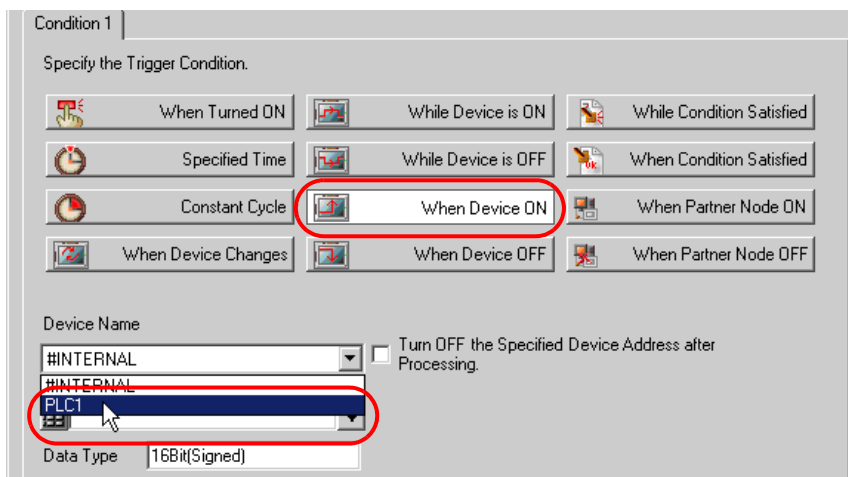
Condition 1

Specify the Trigger Condition.

When Turned ON
While Device is ON
While Condition Satisfied
Specified Time
While Device is OFF
When Condition Satisfied
Constant Cycle
When Device ON
When Partner Node ON
When Device Changes
When Device OFF
When Partner Node OFF

Device Name

#INTERNAL

Turn OFF the Specified Device Address after Processing.

#INTERNAL
PLC1

Data Type
16Bit(Signed)